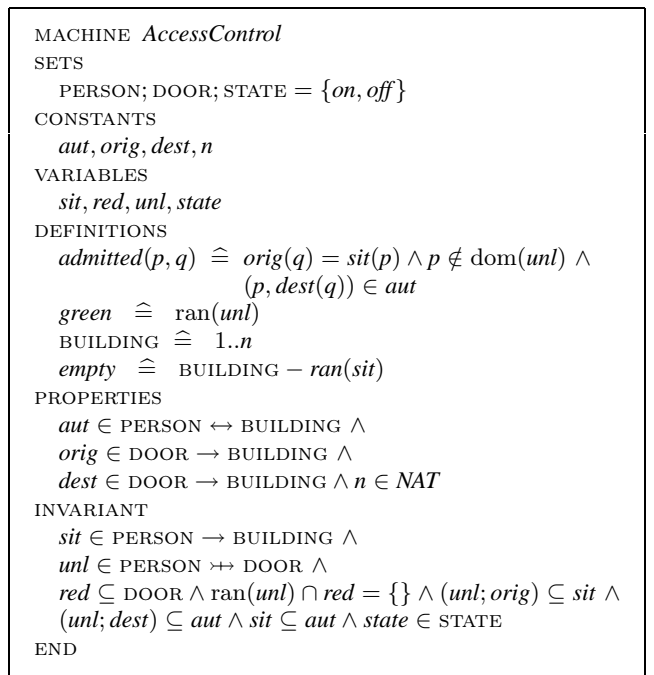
MACHINE *AccessControl*
SETS
PERSON; DOOR; STATE $= \{on, off\}$
CONSTANTS
$aut, orig, dest, n$
VARIABLES
$sit, red, unl, state$
DEFINITIONS
$admitted(p,q) \;\widehat{=}\; orig(q) = sit(p) \wedge p \notin \mathrm{dom}(unl) \wedge (p, dest(q)) \in aut$
$green \;\widehat{=}\; \mathrm{ran}(unl)$
BUILDING $\widehat{=}$ $1..n$
$empty \;\widehat{=}$ BUILDING $- ran(sit)$
PROPERTIES
$aut \in$ PERSON $\leftrightarrow$ BUILDING $\wedge$
$orig \in$ DOOR $\rightarrow$ BUILDING $\wedge$
$dest \in$ DOOR $\rightarrow$ BUILDING $\wedge\, n \in NAT$
INVARIANT
$sit \in$ PERSON $\rightarrow$ BUILDING $\wedge$
$unl \in$ PERSON $\rightarrowtail\!\!\!\!\!+$ DOOR $\wedge$
$red \subseteq$ DOOR $\wedge\, \mathrm{ran}(unl) \cap red = \{\} \wedge (unl; orig) \subseteq sit \wedge$
$(unl; dest) \subseteq aut \wedge sit \subseteq aut \wedge state \in$ STATE
END